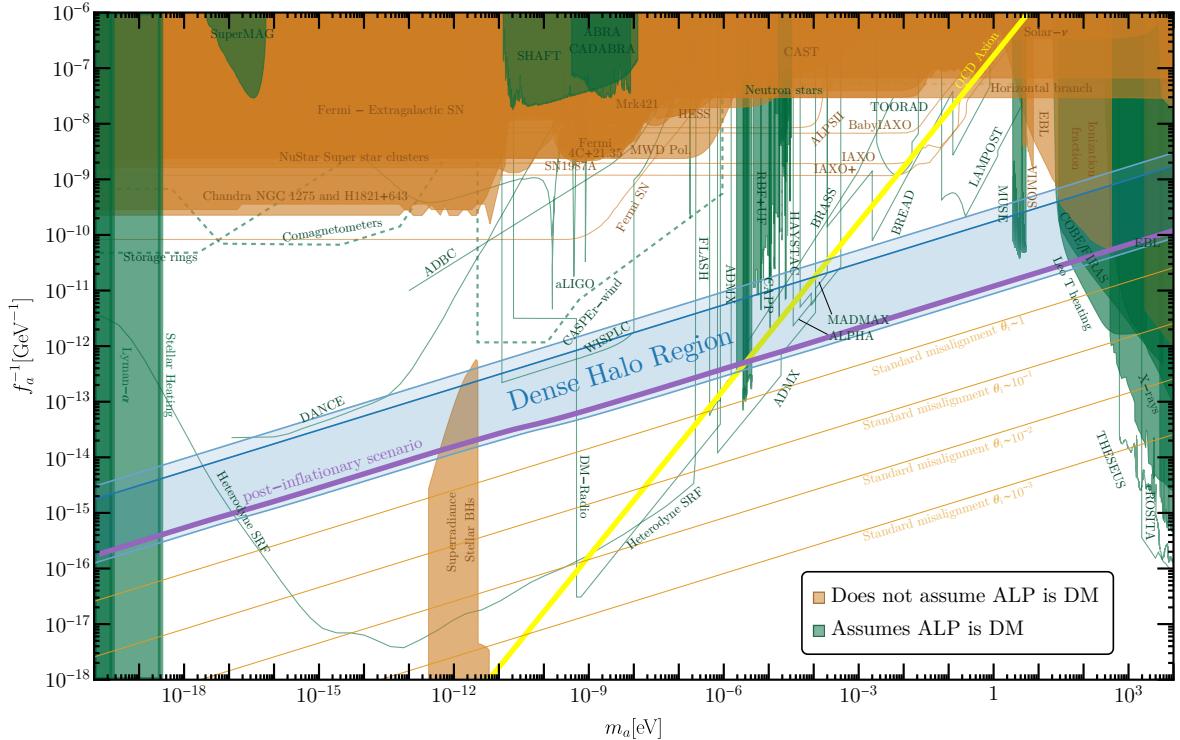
$10^{-6}$
$10^{-7}$
$10^{-8}$
$10^{-9}$
$10^{-10}$
$10^{-11}$
$10^{-12}$
$10^{-13}$
$10^{-14}$
$10^{-15}$
$10^{-16}$
$10^{-17}$
$10^{-18}$
$f_a^{-1}[\mathrm{GeV}^{-1}]$

SuperMAG
ABRA
CADABRA
SHAFT
CAST
Solar−ν
QCD Axion
Neutron stars
Horizontal branch
Fermi − Extragalactic SN
Mrk421
HESS
TOORAD
BabyIAXO
ALPS II
EBL
Ionization fraction
Fermi
4C+21.35
MWD Pol
NuStar Super star clusters
SN1987A
IAXO
IAXO+
Chandra NGC 1275 and H1821+643
Fermi SN
RBF+UF
HAYSTAC
BRASS
BREAD
LAMPOST
MUSE
VIMOS
Comagnetometers
Storage rings
ADBC
FLASH
ADMX
CAPP
aLIGO
CASPEr−wind
WISPLC
MADMAX
ALPHA
COBE/FIRAS
EBL
Lee T heating
Lyman−α
Stellar Heating
Dense Halo Region
DANCE
ADMX
Standard misalignment $\theta_i\sim1$
Standard misalignment $\theta_i\sim10^{-1}$
Standard misalignment $\theta_i\sim10^{-2}$
Standard misalignment $\theta_i\sim10^{-3}$
X-rays
THESEUS
ROSITA
post−inflationary scenario
Heterodyne SRF
DM−Radio
Heterodyne SRF
Superradiance Stellar BHs
Does not assume ALP is DM
Assumes ALP is DM

$10^{-18}$
$10^{-15}$
$10^{-12}$
$10^{-9}$
$10^{-6}$
$10^{-3}$
$1$
$10^{3}$
$m_a[\mathrm{eV}]$